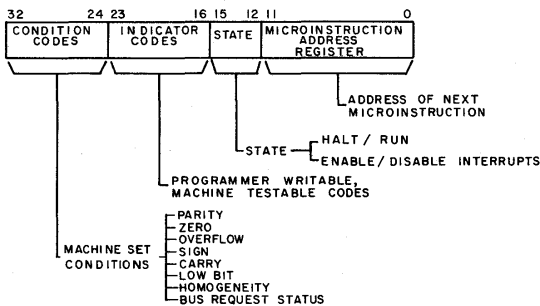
32 24 23 16 15 12 11 0

CONDITION CODES

INDICATOR CODES

STATE

MICROINSTRUCTION ADDRESS REGISTER

ADDRESS OF NEXT MICROINSTRUCTION

STATE

HALT / RUN

ENABLE / DISABLE INTERRUPTS

PROGRAMMER WRITABLE, MACHINE TESTABLE CODES

MACHINE SET CONDITIONS

PARITY
ZERO
OVERFLOW
SIGN
CARRY
LOW BIT
HOMOGENEITY
BUS REQUEST STATUS